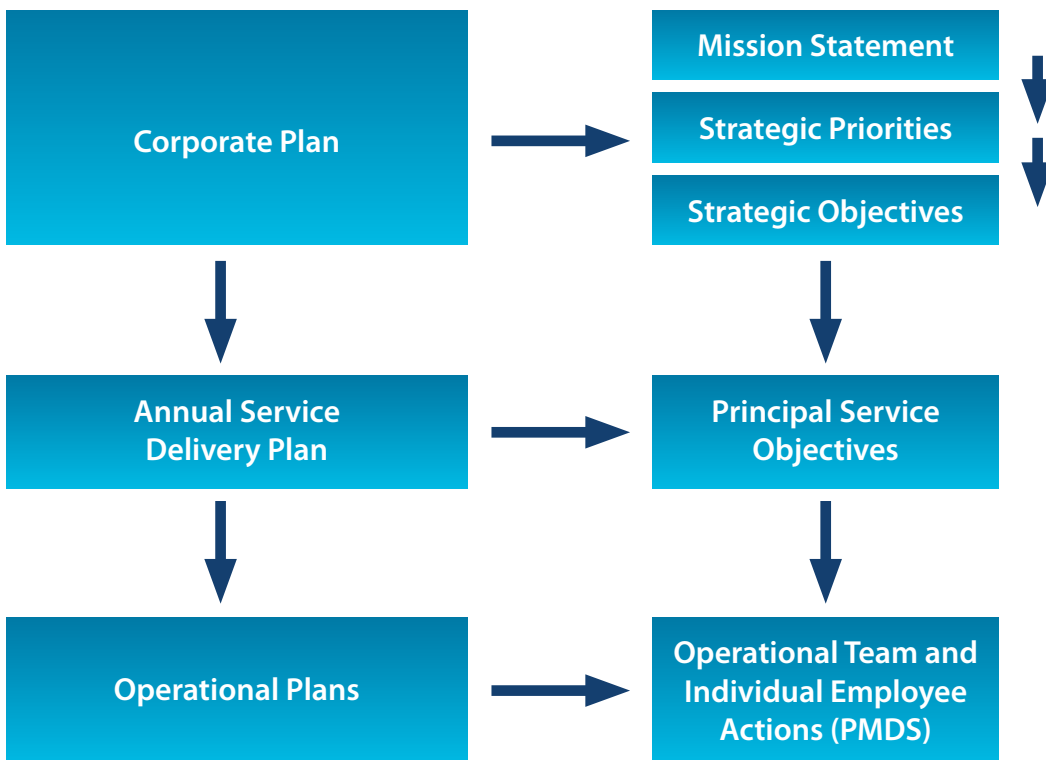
Corporate Plan

Mission Statement

Strategic Priorities

Strategic Objectives

Annual Service Delivery Plan

Principal Service Objectives

Operational Plans

Operational Team and Individual Employee Actions (PMDS)